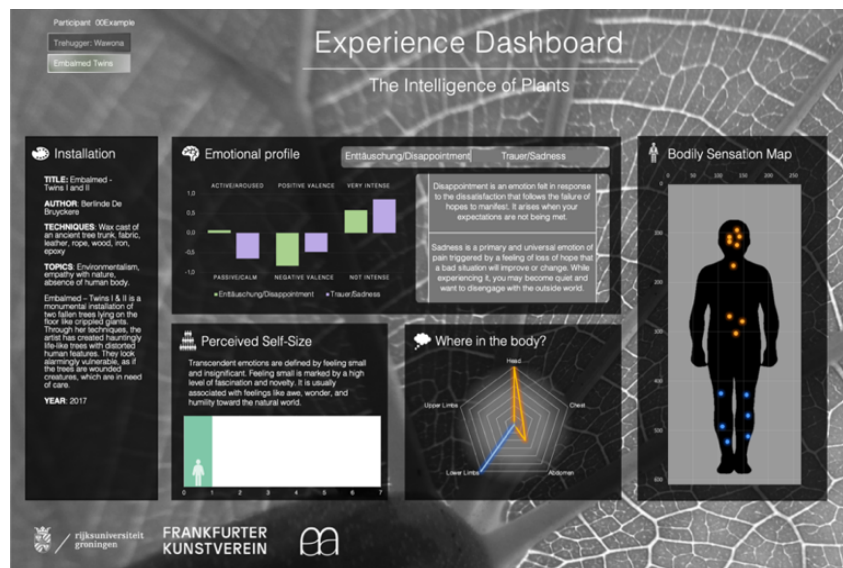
Participant 00Example

Trehugger: Wawona

Embalmed Twins

Experience Dashboard

The Intelligence of Plants

Installation

TITLE: Embalmed - Twins I and II

AUTHOR: Berlinde De Bruyckere

TECHNIQUES: Wax cast of an ancient tree trunk, fabric, leather, rope, wood, iron, epoxy

TOPICS: Environmentalism, empathy with nature, absence of human body.

Embalmed – Twins I & II is a monumental installation of two fallen trees lying on the floor like crippled giants. Through her techniques, the artist has created hauntingly life-like trees with distorted human features. They look alarmingly vulnerable, as if the trees are wounded creatures, which are in need of care.

YEAR: 2017

Emotional profile

Enttäuschung/Disappointment

Trauer/Sadness

ACTIVE/AROUSED

POSITIVE VALENCE

VERY INTENSE

1,0

0,5

0,0

-0,5

-1,0

PASSIVE/CALM

NEGATIVE VALENCE

NOT INTENSE

Enttäuschung/Disappointment

Trauer/Sadness

Disappointment is an emotion felt in response to the dissatisfaction that follows the failure of hopes to manifest. It arises when your expectations are not being met.

Sadness is a primary and universal emotion of pain triggered by a feeling of loss of hope that a bad situation will improve or change. While experiencing it, you may become quiet and want to disengage with the outside world.

Bodily Sensation Map

0 50 100 150 200 250

Perceived Self-Size

Transcendent emotions are defined by feeling small and insignificant. Feeling small is marked by a high level of fascination and novelty. It is usually associated with feelings like awe, wonder, and humility toward the natural world.

0 1 2 3 4 5 6 7

Where in the body?

Head

Chest

Abdomen

Lower Limbs

Upper Limbs

rijksuniversiteit groningen

FRANKFURTER KUNSTVEREIN